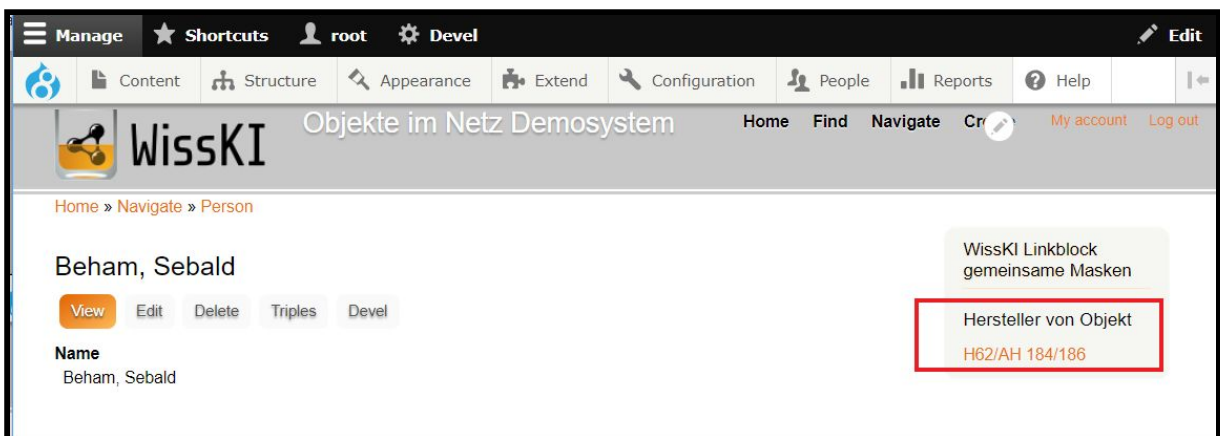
Manage Shortcuts root Devel Edit

Content Structure Appearance Extend Configuration People Reports Help

WissKI Objekte im Netz Demosystem

Home Find Navigate Cr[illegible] My account Log out

Home » Navigate » Person

Beham, Sebald

View Edit Delete Triples Devel

Name
Beham, Sebald

WissKI Linkblock gemeinsame Masken

Hersteller von Objekt

H62/AH 184/186